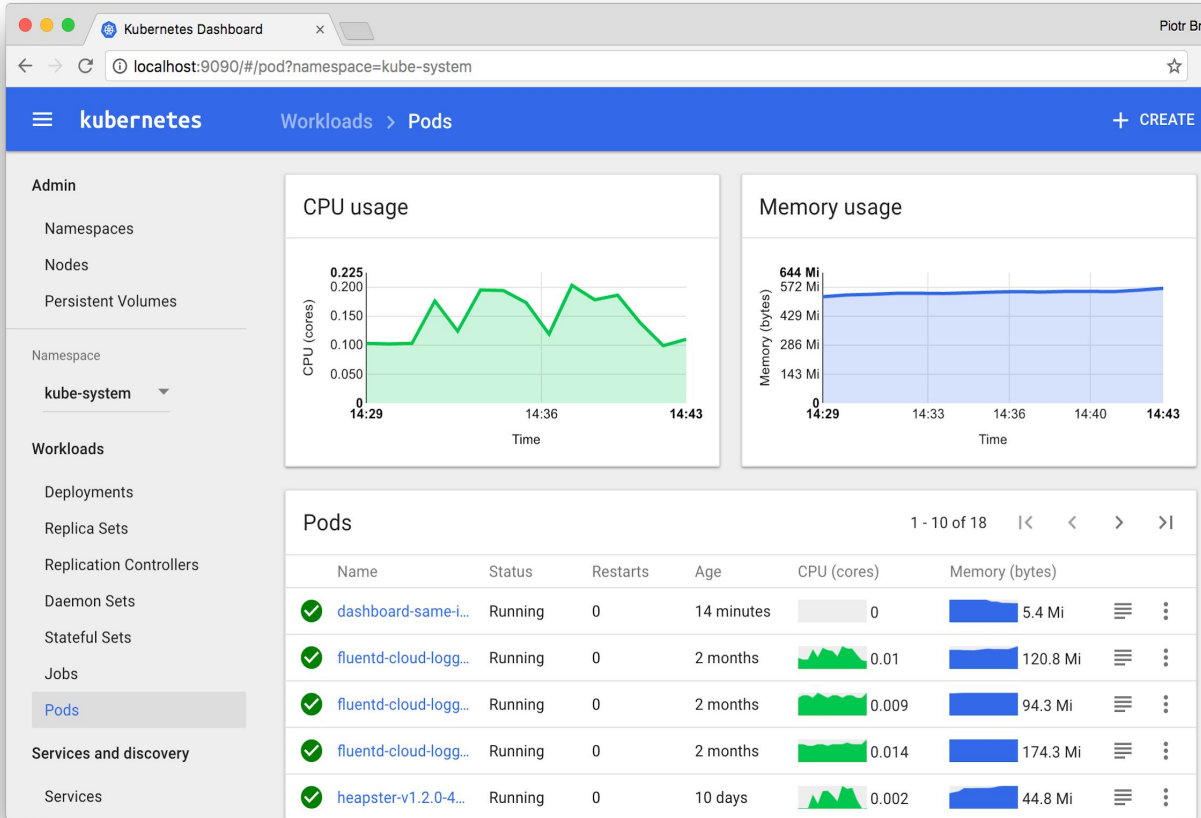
Kubernetes Dashboard ×

Piotr Br

localhost:9090/#/pod?namespace=kube-system

kubernetes

Workloads > Pods

+ CREATE

Admin

Namespaces

Nodes

Persistent Volumes

Namespace

kube-system

Workloads

Deployments

Replica Sets

Replication Controllers

Daemon Sets

Stateful Sets

Jobs

Pods

Services and discovery

Services

CPU usage

0.225
0.200
0.150
0.100
0.050
0

CPU (cores)

14:29
14:36
14:43

Time

Memory usage

644 Mi
572 Mi
429 Mi
286 Mi
143 Mi
0

Memory (bytes)

14:29
14:33
14:36
14:40
14:43

Time

Pods

1 - 10 of 18

| Name | Status | Restarts | Age | CPU (cores) | Memory (bytes) |
|---|---|---|---|---|---|
| dashboard-same-i... | Running | 0 | 14 minutes | 0 | 5.4 Mi |
| fluentd-cloud-logg... | Running | 0 | 2 months | 0.01 | 120.8 Mi |
| fluentd-cloud-logg... | Running | 0 | 2 months | 0.009 | 94.3 Mi |
| fluentd-cloud-logg... | Running | 0 | 2 months | 0.014 | 174.3 Mi |
| heapster-v1.2.0-4... | Running | 0 | 10 days | 0.002 | 44.8 Mi |